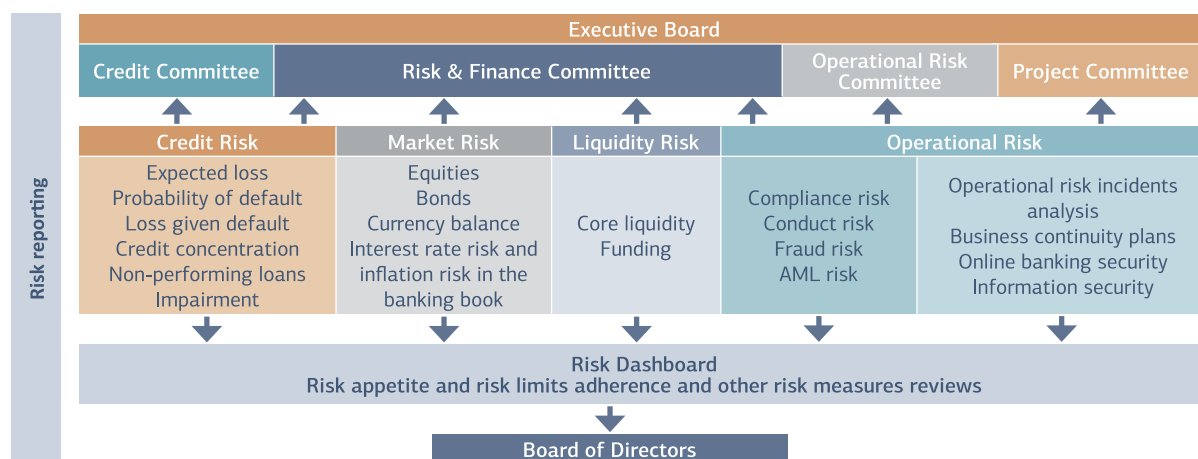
Risk reporting

Executive Board

Credit Committee

Risk & Finance Committee

Operational Risk Committee

Project Committee

Credit Risk

Expected loss
Probability of default
Loss given default
Credit concentration
Non-performing loans
Impairment

Market Risk

Equities
Bonds
Currency balance
Interest rate risk and inflation risk in the banking book

Liquidity Risk

Core liquidity
Funding

Operational Risk

Compliance risk
Conduct risk
Fraud risk
AML risk

Operational risk incidents analysis
Business continuity plans
Online banking security
Information security

Risk Dashboard
Risk appetite and risk limits adherence and other risk measures reviews

Board of Directors